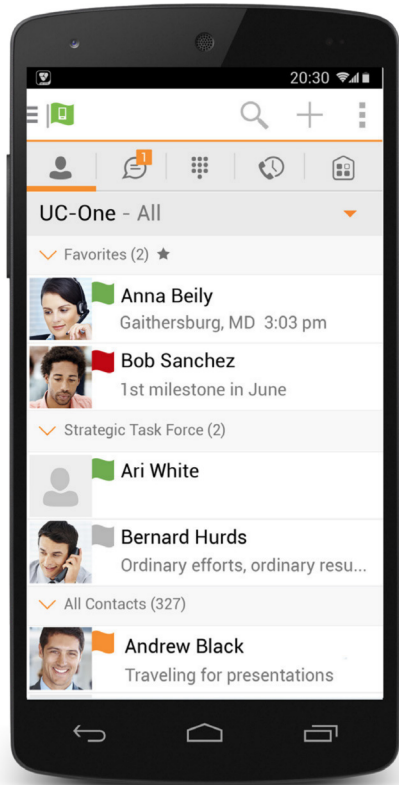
20:30

1

UC-One - All

Favorites (2)

Anna Beily
Gaithersburg, MD 3:03 pm

Bob Sanchez
1st milestone in June

Strategic Task Force (2)

Ari White

Bernard Hurds
Ordinary efforts, ordinary resu...

All Contacts (327)

Andrew Black
Traveling for presentations